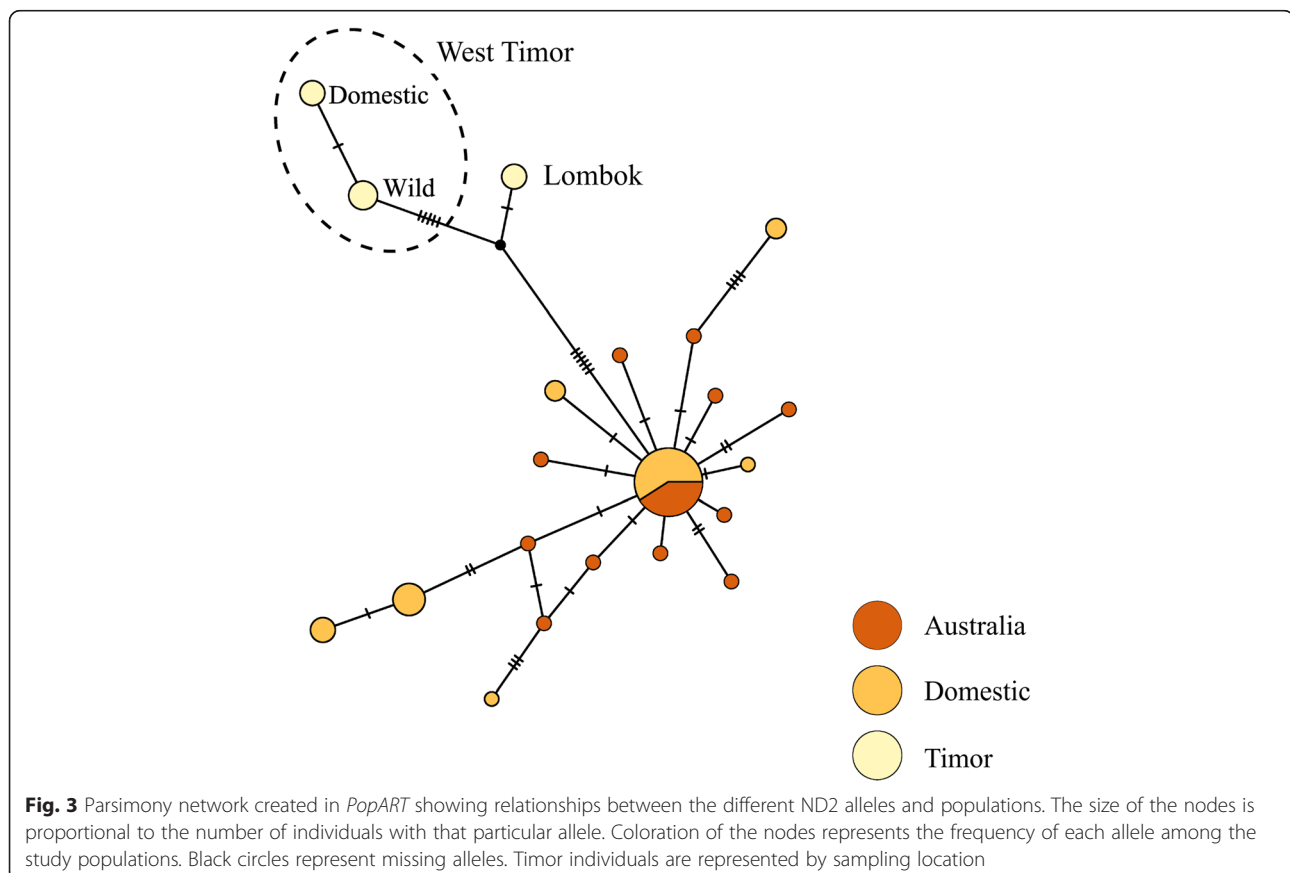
West Timor

Domestic

Wild

Lombok

Australia

Domestic

Timor

**Fig. 3** Parsimony network created in *PopART* showing relationships between the different ND2 alleles and populations. The size of the nodes is proportional to the number of individuals with that particular allele. Coloration of the nodes represents the frequency of each allele among the study populations. Black circles represent missing alleles. Timor individuals are represented by sampling location